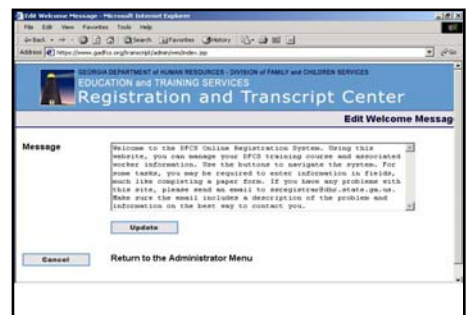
Edit Welcome Message - Microsoft Internet Explorer

File Edit View Favorites Tools Help

Back Search Favorites History

Address https://www.gadfcs.org/transcript/admin/wm/index.jsp Go

GEORGIA DEPARTMENT of HUMAN RESOURCES - DIVISION of FAMILY and CHILDREN SERVICES

EDUCATION and TRAINING SERVICES

Registration and Transcript Center

Edit Welcome Messag

Message

Welcome to the DFCS Online Registration System. Using this website, you can manage your DFCS training course and associated worker information. Use the buttons to navigate the system. For some tasks, you may be required to enter information in fields, much like completing a paper form. If you have any problems with this site, please send an email to ssregistrar@dhr.state.ga.us. Make sure the email includes a description of the problem and information on the best way to contact you.

Update

Cancel

Return to the Administrator Menu